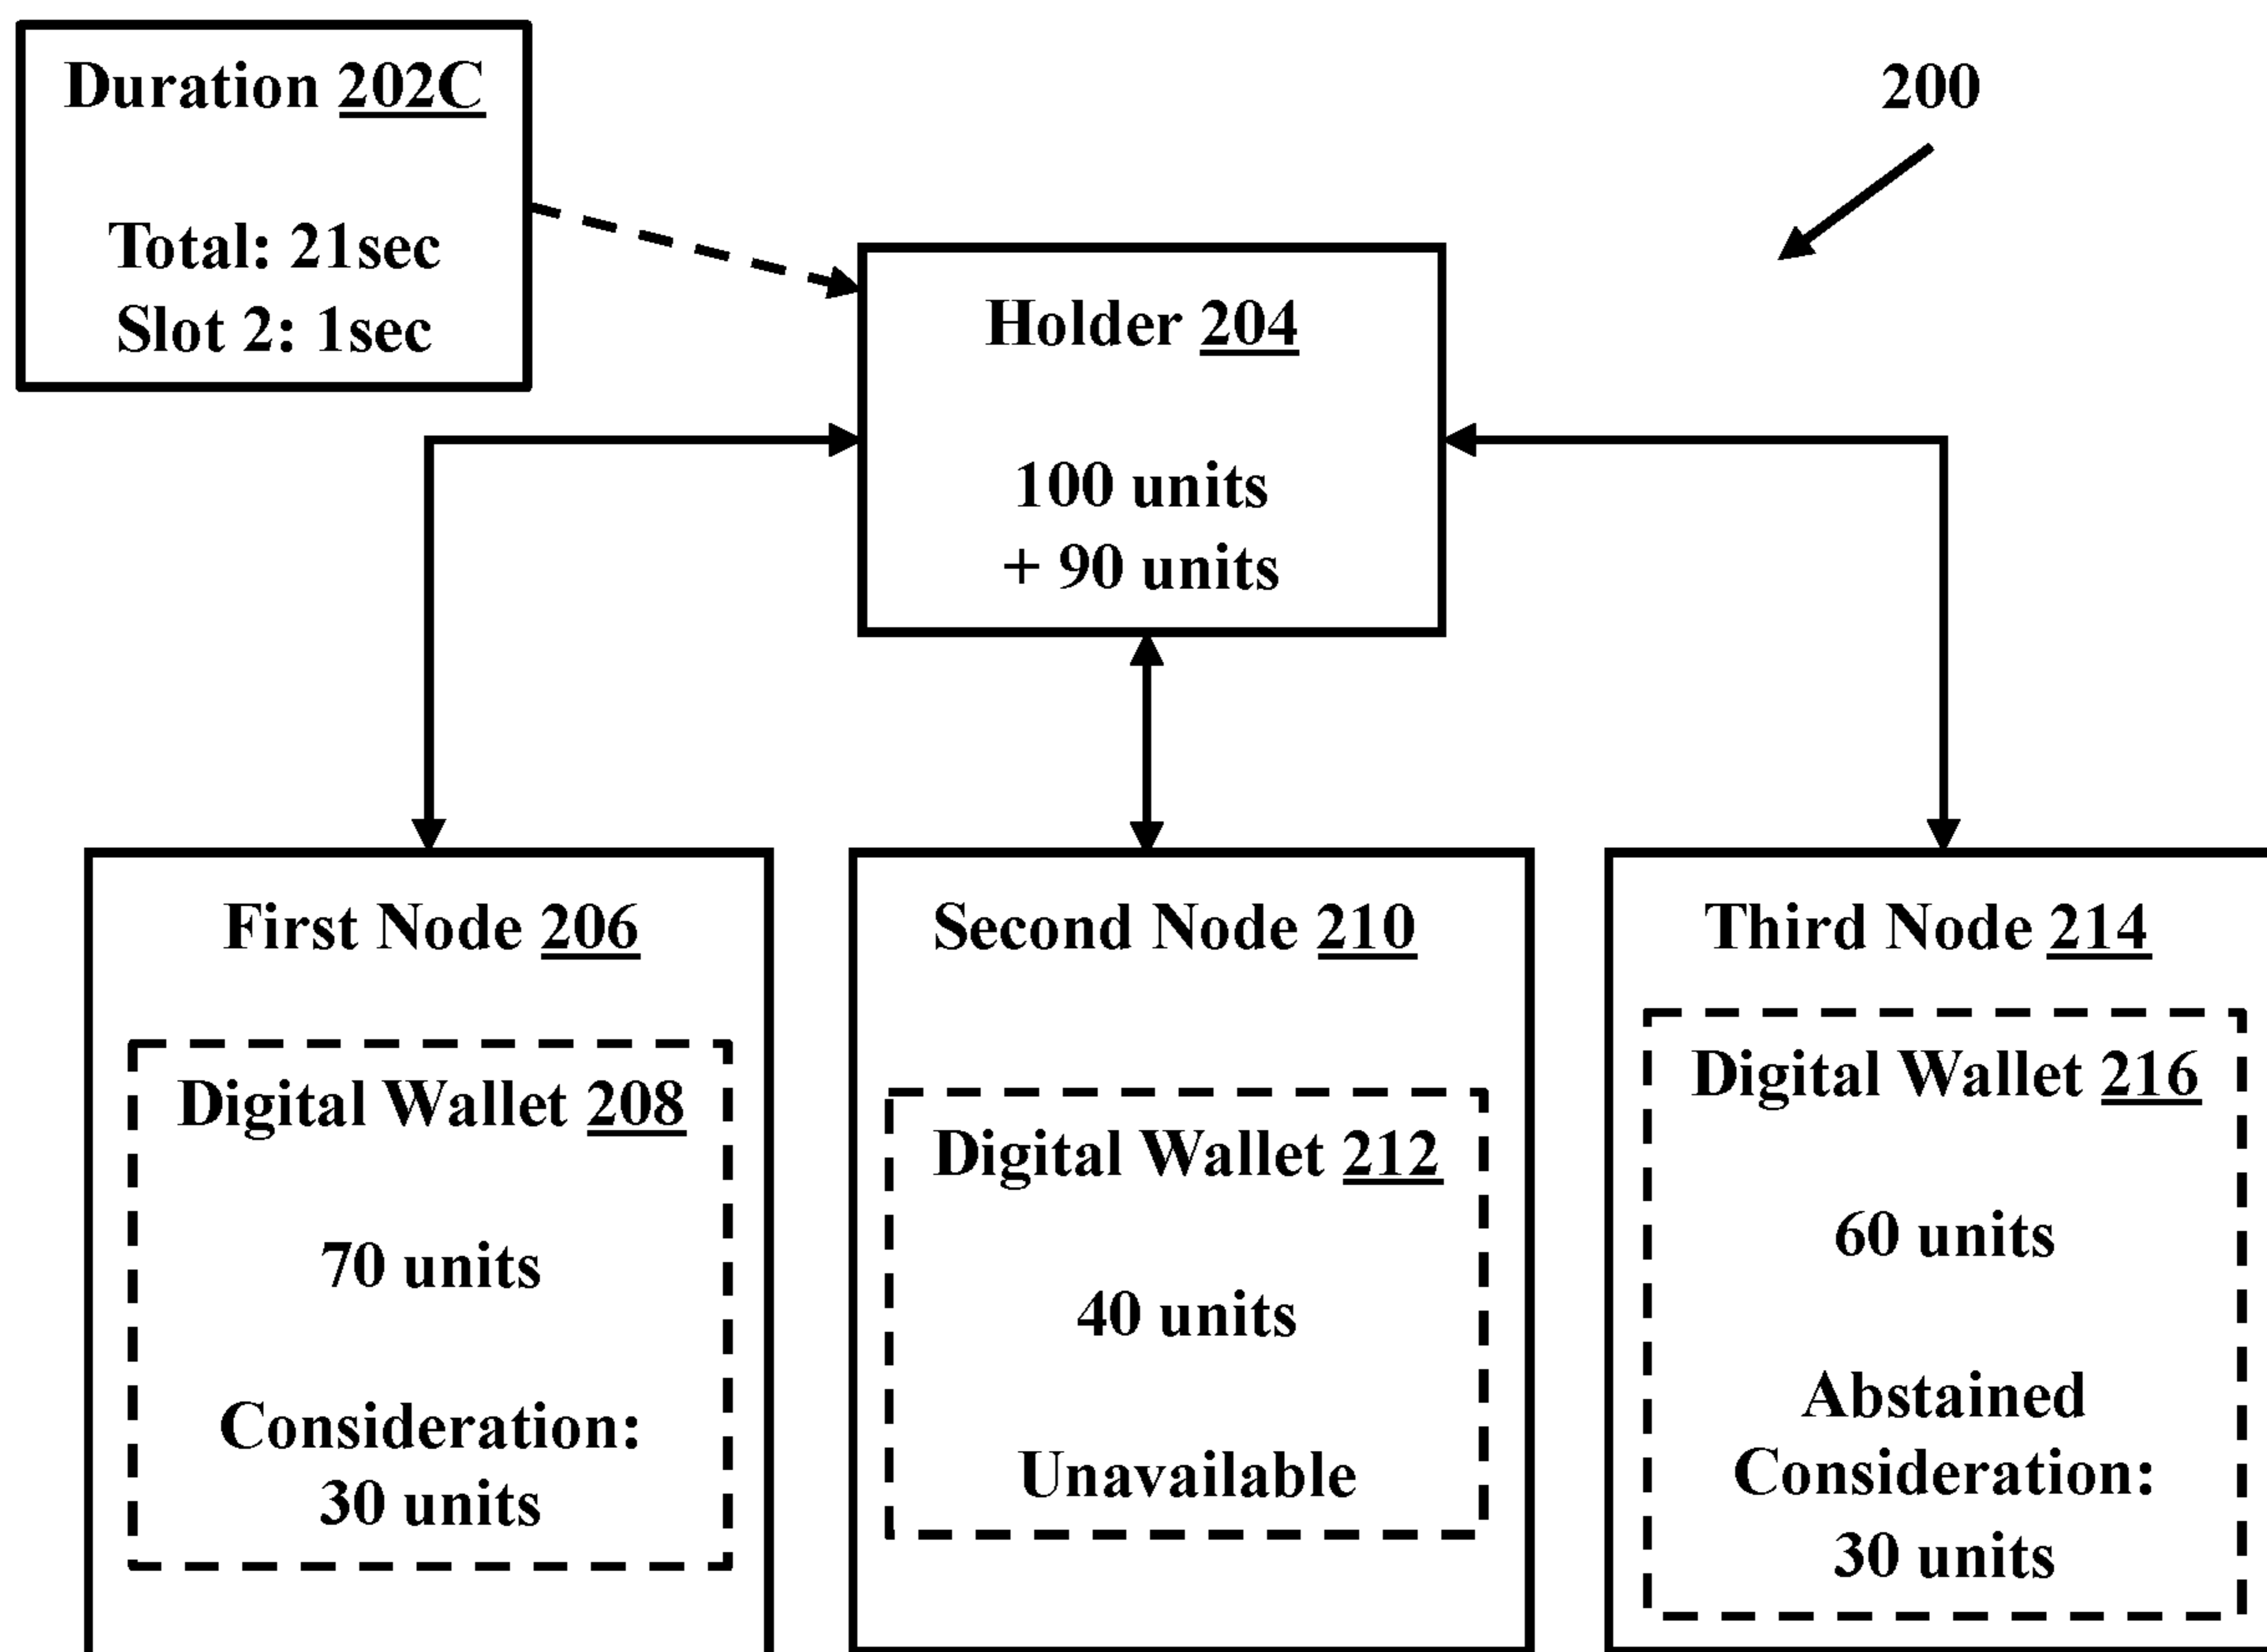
Duration 202C

Total: 21sec
Slot 2: 1sec

200

Holder 204

100 units
+ 90 units

First Node 206

Digital Wallet 208

70 units

Consideration:
30 units

Second Node 210

Digital Wallet 212

40 units

Unavailable

Third Node 214

Digital Wallet 216

60 units

Abstained
Consideration:
30 units